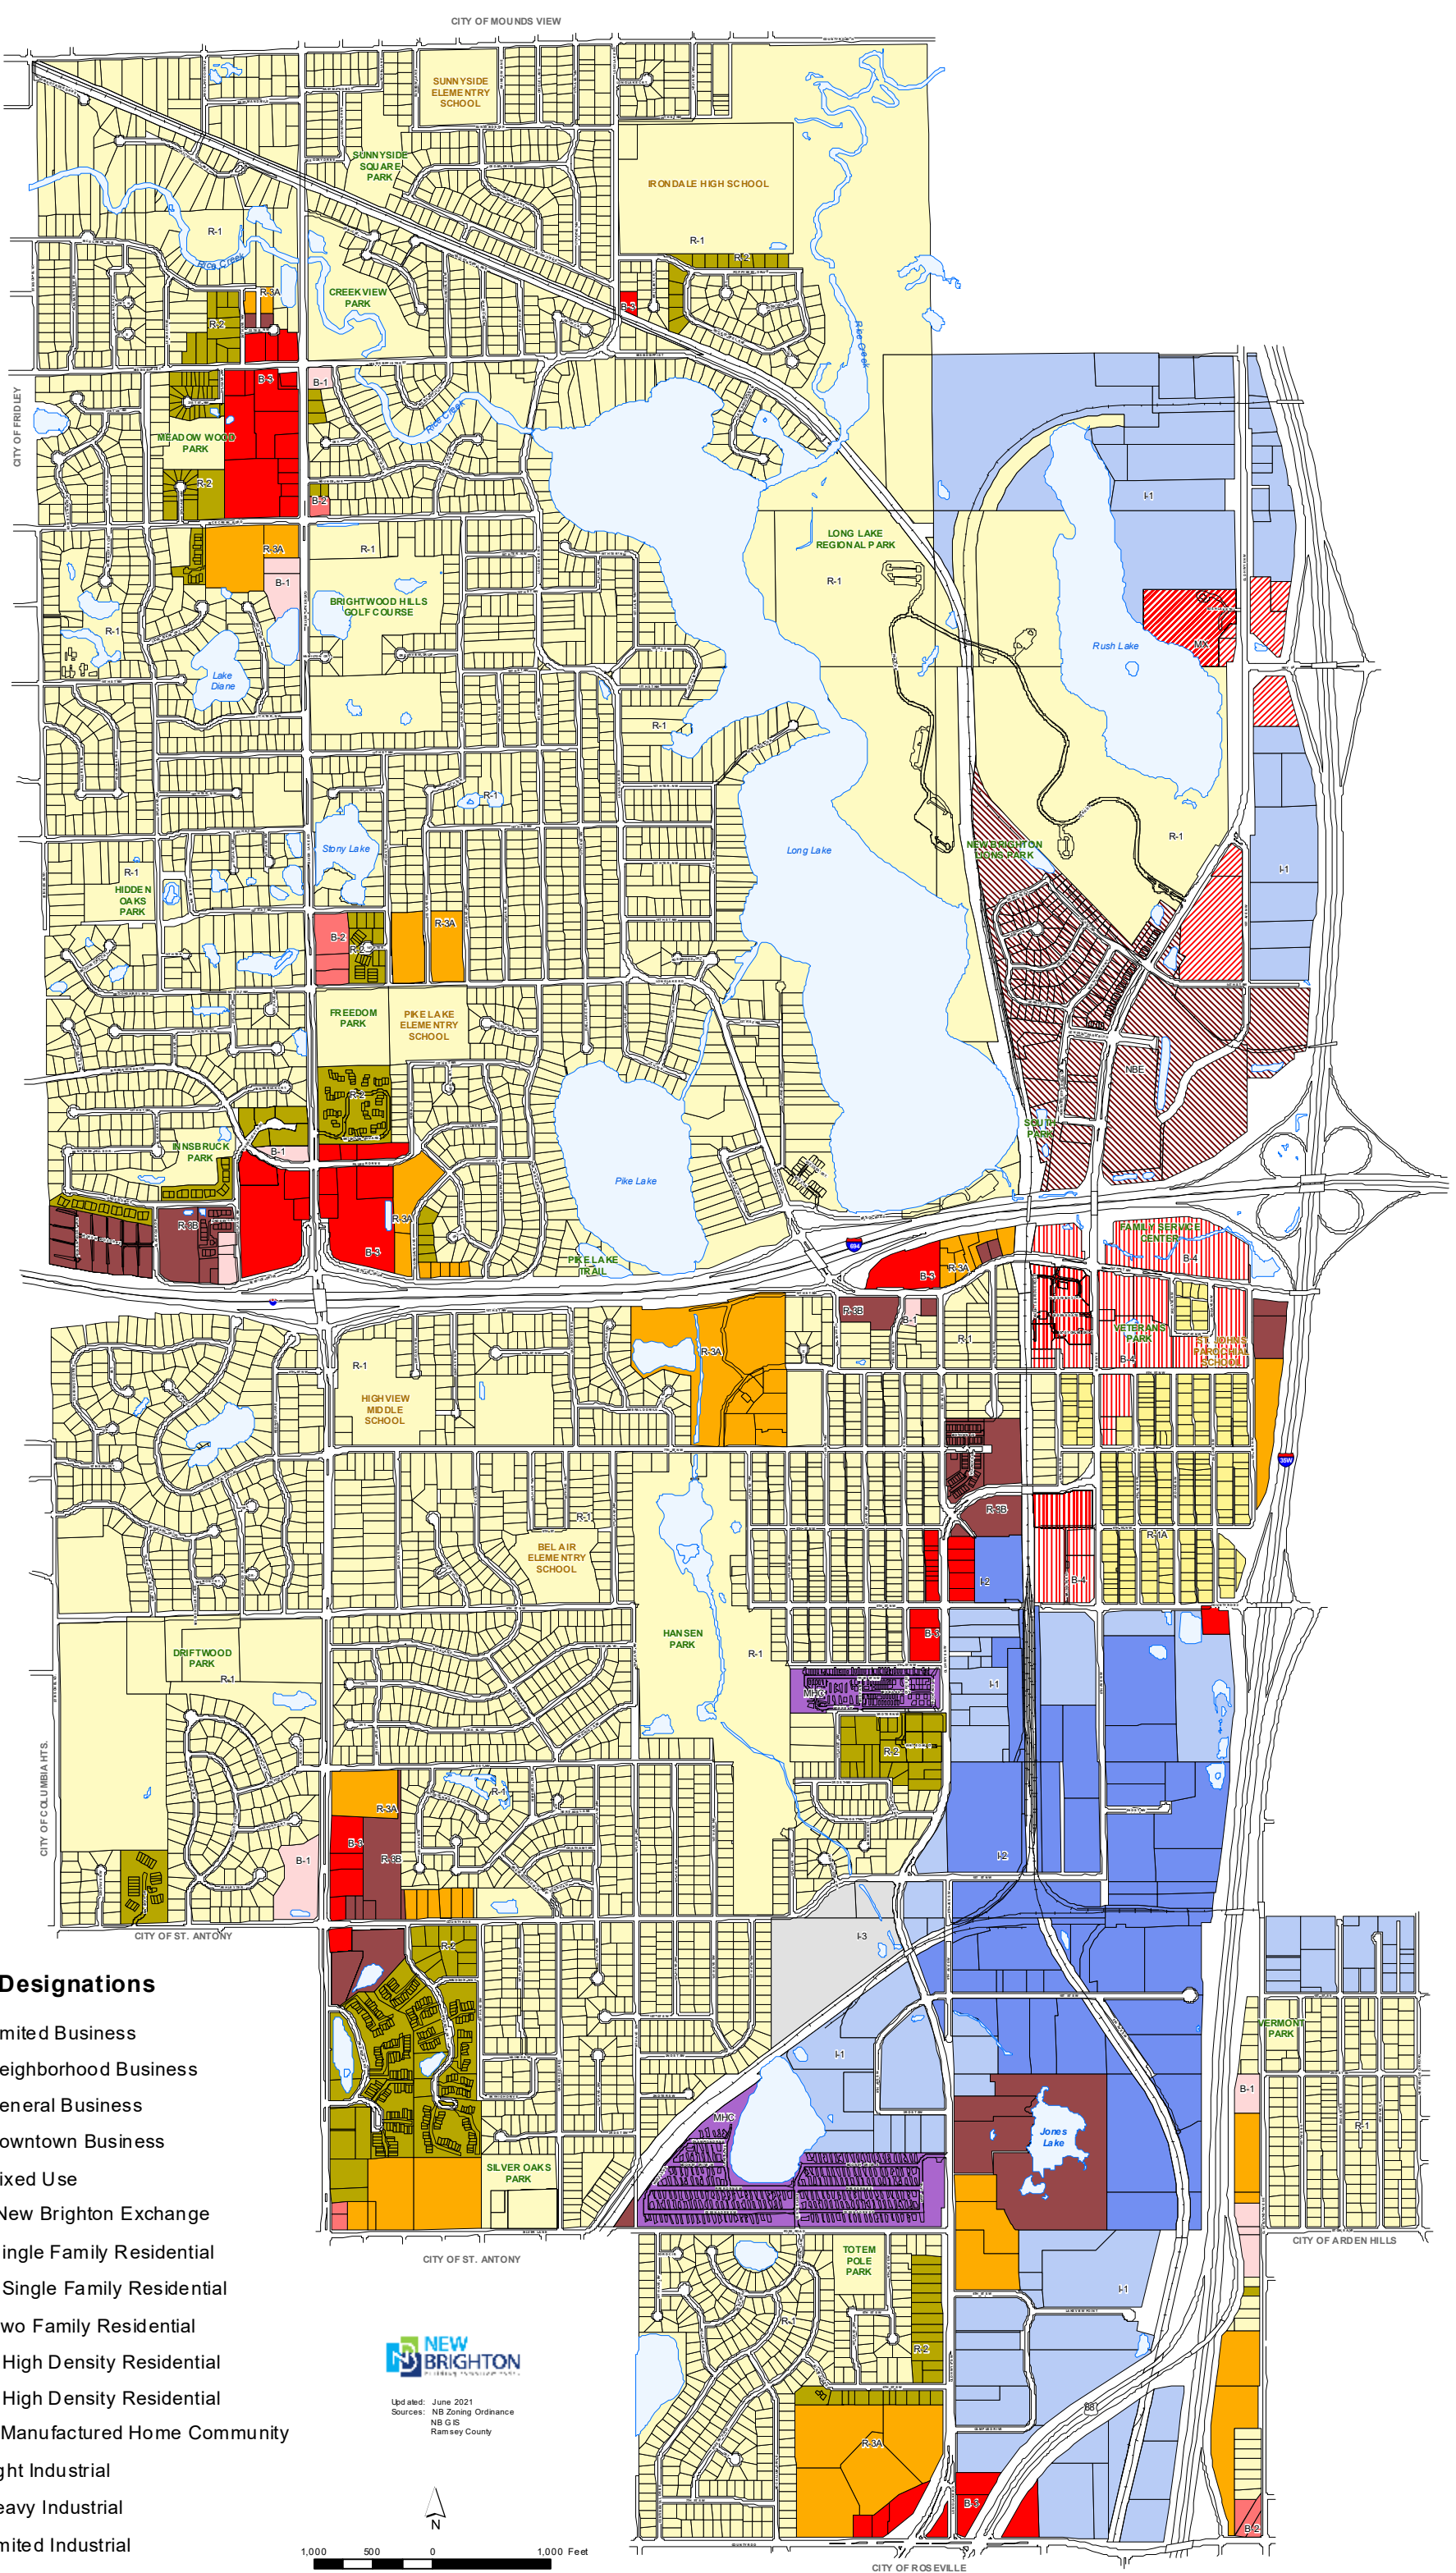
CITY OF MOUNDS VIEW

SUNNYSIDE ELEMENTRY SCHOOL

SUNNYSIDE SQUARE PARK

IRONDALE HIGH SCHOOL

R-1

R-2

R-3A

R-2

CREEKVIEW PARK

B-3

B-3

B-1

MEADOW WOOD PARK

R-2

B-2

CITY OF FRIDLEY

I-1

LONG LAKE REGIONAL PARK

R-1

R-3A

B-1

BRIGHTWOOD HILLS GOLF COURSE

R-1

Lake Diane

Rush Lake

MX

R-1

R-1

Stony Lake

Long Lake

NEW BRIGHTON COMMONS PARK

R-1

I-1

R-1

HIDDEN OAKS PARK

B-2

R-3A

FREEDOM PARK

PIKE LAKE ELEMENTRY SCHOOL

NBE

INNSBRUCK PARK

B-1

SOUTH PARK

Pike Lake

R-3B

R-3A

B-3

PIKE LAKE TRAIL

B-3

R-3A

FAMILY SERVICE CENTER

B-4

R-3B

B-1

R-3A

R-1

VETERANS PARK

B-4

ST. JOHNS PAROCHIAL SCHOOL

R-1

HIGHVIEW MIDDLE SCHOOL

R-3B

R-1

BEL AIR ELEMENTRY SCHOOL

R-1A

I-2

B-4

HANSEN PARK

R-1

B-3

DRIFTWOOD PARK

R-1

MHC

I-1

R-2

R-3A

B-3

R-3B

B-1

CITY OF COLUMBIA HTS.

I-2

CITY OF ST. ANTONY

I-3

R-2

I-1

VERMONT PARK

B-1

R-1

MHC

Jones Lake

SILVER OAKS PARK

CITY OF ST. ANTONY

CITY OF ARDEN HILLS

TOTEM POLE PARK

I-1

R-1

R-2

NEW BRIGHTON

Updated: June 2021
Sources: NB Zoning Ordinance
NB GIS
Ramsey County

R-3A

B-3

B-2

N

1,000 500 0 1,000 Feet

CITY OF ROSEVILLE

Designations

mited Business

eighborhood Business

eneral Business

owntown Business

ixed Use

New Brighton Exchange

ingle Family Residential

Single Family Residential

wo Family Residential

High Density Residential

High Density Residential

Manufactured Home Community

ght Industrial

eavy Industrial

mited Industrial